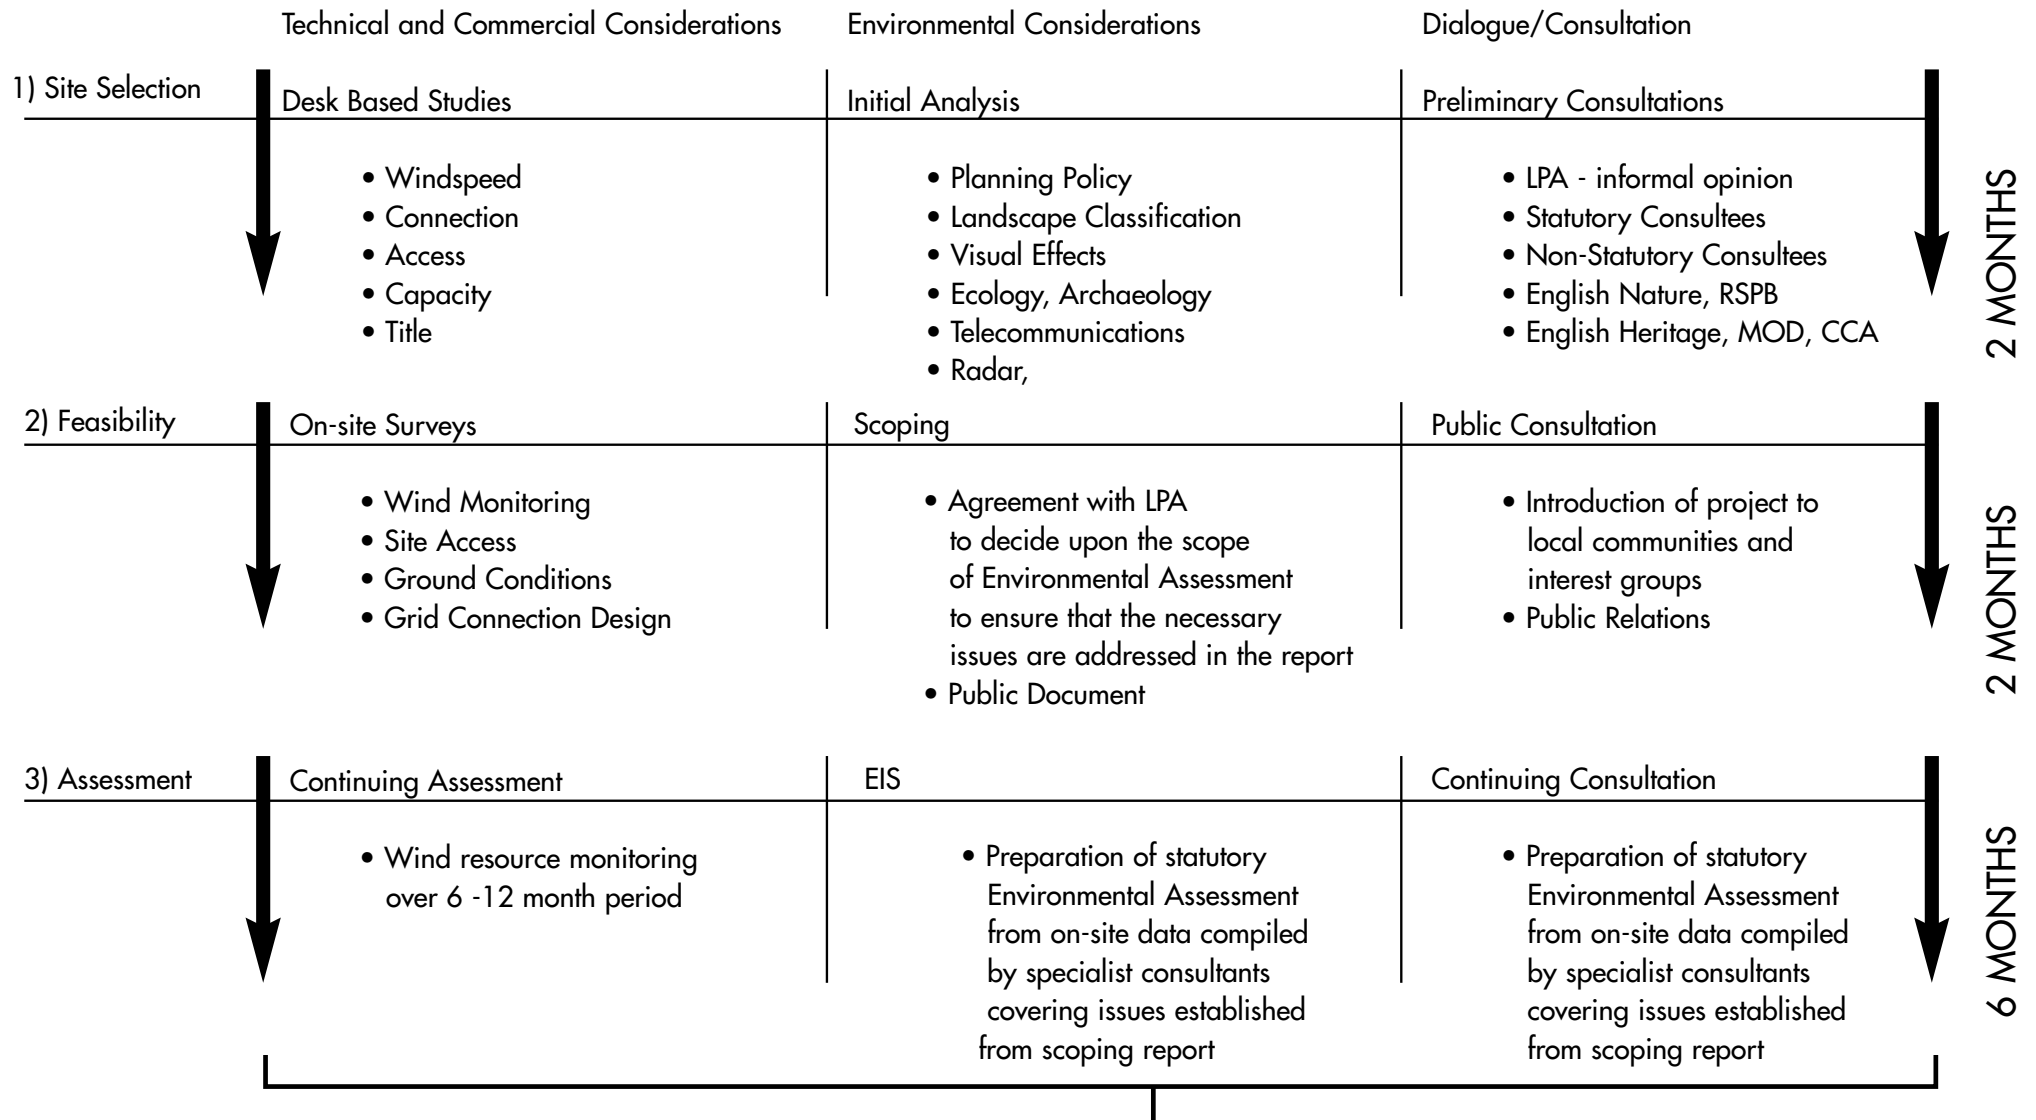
Technical and Commercial Considerations

Environmental Considerations

Dialogue/Consultation

1) Site Selection

Desk Based Studies

• Windspeed
• Connection
• Access
• Capacity
• Title

Initial Analysis

• Planning Policy
• Landscape Classification
• Visual Effects
• Ecology, Archaeology
• Telecommunications
• Radar,

Preliminary Consultations

• LPA - informal opinion
• Statutory Consultees
• Non-Statutory Consultees
• English Nature, RSPB
• English Heritage, MOD, CCA

2 MONTHS

2) Feasibility

On-site Surveys

• Wind Monitoring
• Site Access
• Ground Conditions
• Grid Connection Design

Scoping

• Agreement with LPA to decide upon the scope of Environmental Assessment to ensure that the necessary issues are addressed in the report
• Public Document

Public Consultation

• Introduction of project to local communities and interest groups
• Public Relations

2 MONTHS

3) Assessment

Continuing Assessment

• Wind resource monitoring over 6 -12 month period

EIS

• Preparation of statutory Environmental Assessment from on-site data compiled by specialist consultants covering issues established from scoping report

Continuing Consultation

• Preparation of statutory Environmental Assessment from on-site data compiled by specialist consultants covering issues established from scoping report

6 MONTHS